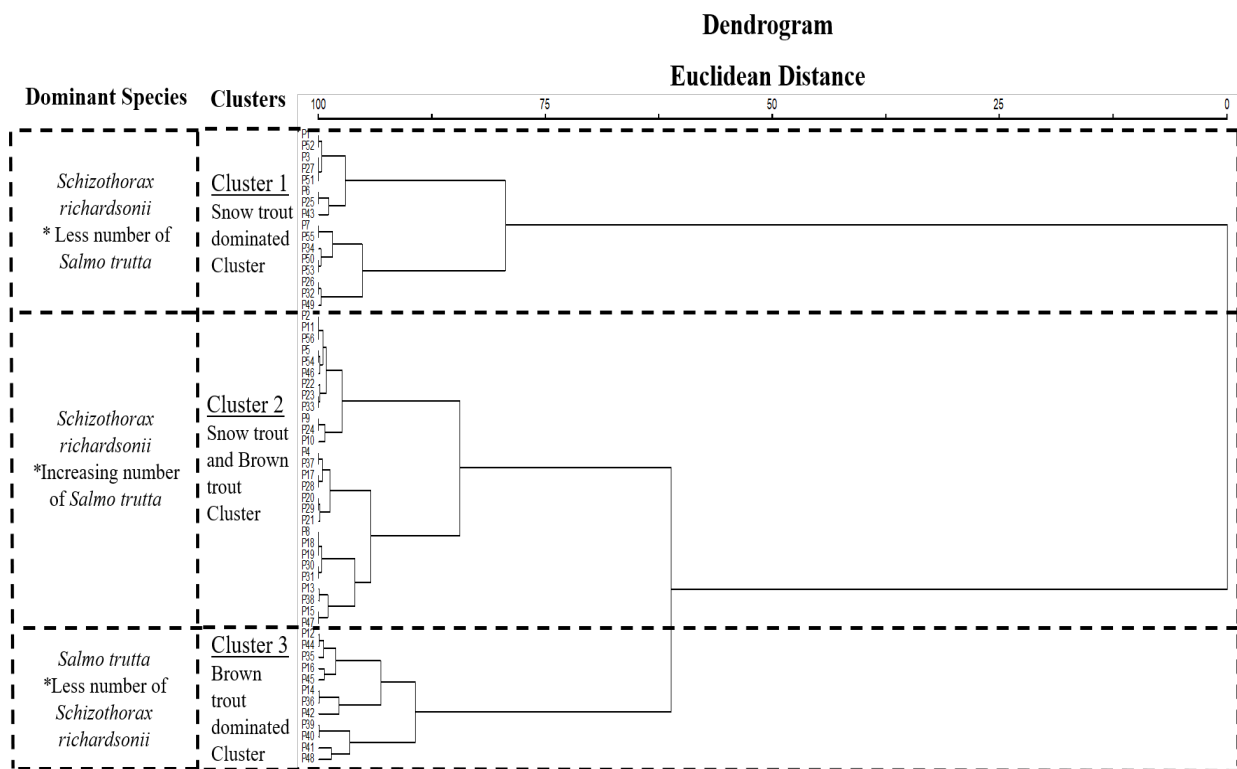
Dendrogram

Euclidean Distance

Dominant Species

Clusters

100 75 50 25 0

*Schizothorax richardsonii* * Less number of *Salmo trutta*

Cluster 1
Snow trout dominated Cluster

P1 P52 P3 P27 P51 P6 P25 P43 P7 P55 P34 P50 P53 P26 P32 P49

*Schizothorax richardsonii* *Increasing number of *Salmo trutta*

Cluster 2
Snow trout and Brown trout Cluster

P2 P11 P56 P5 P54 P46 P22 P23 P33 P9 P24 P10 P4 P37 P17 P28 P20 P29 P21 P8 P18 P19 P30 P31 P13 P38 P15 P47

*Salmo trutta* *Less number of *Schizothorax richardsonii*

Cluster 3
Brown trout dominated Cluster

P12 P44 P35 P16 P45 P14 P36 P42 P39 P40 P41 P48